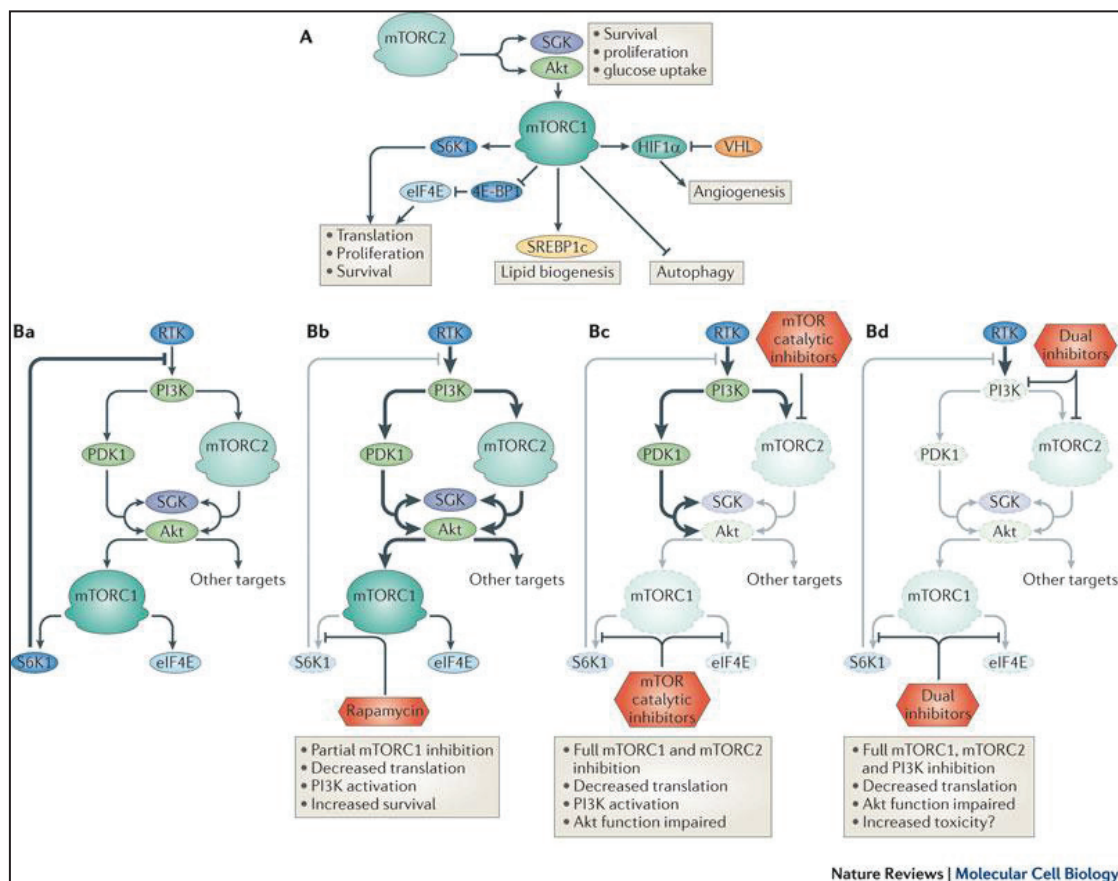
A

mTORC2

SGK

Akt

• Survival
• proliferation
• glucose uptake

mTORC1

S6K1

HIF1α

VHL

eIF4E

4E-BP1

Angiogenesis

• Translation
• Proliferation
• Survival

SREBP1c

Lipid biogenesis

Autophagy

Ba

RTK

PI3K

PDK1

mTORC2

SGK

Akt

Other targets

mTORC1

S6K1

eIF4E

Bb

RTK

PI3K

PDK1

mTORC2

SGK

Akt

Other targets

mTORC1

S6K1

eIF4E

Rapamycin

• Partial mTORC1 inhibition
• Decreased translation
• PI3K activation
• Increased survival

Bc

RTK

mTOR catalytic inhibitors

PI3K

PDK1

mTORC2

SGK

Akt

Other targets

mTORC1

S6K1

eIF4E

mTOR catalytic inhibitors

• Full mTORC1 and mTORC2 inhibition
• Decreased translation
• PI3K activation
• Akt function impaired

Bd

RTK

Dual inhibitors

PI3K

PDK1

mTORC2

SGK

Akt

Other targets

mTORC1

S6K1

eIF4E

Dual inhibitors

• Full mTORC1, mTORC2 and PI3K inhibition
• Decreased translation
• Akt function impaired
• Increased toxicity?

Nature Reviews | Molecular Cell Biology